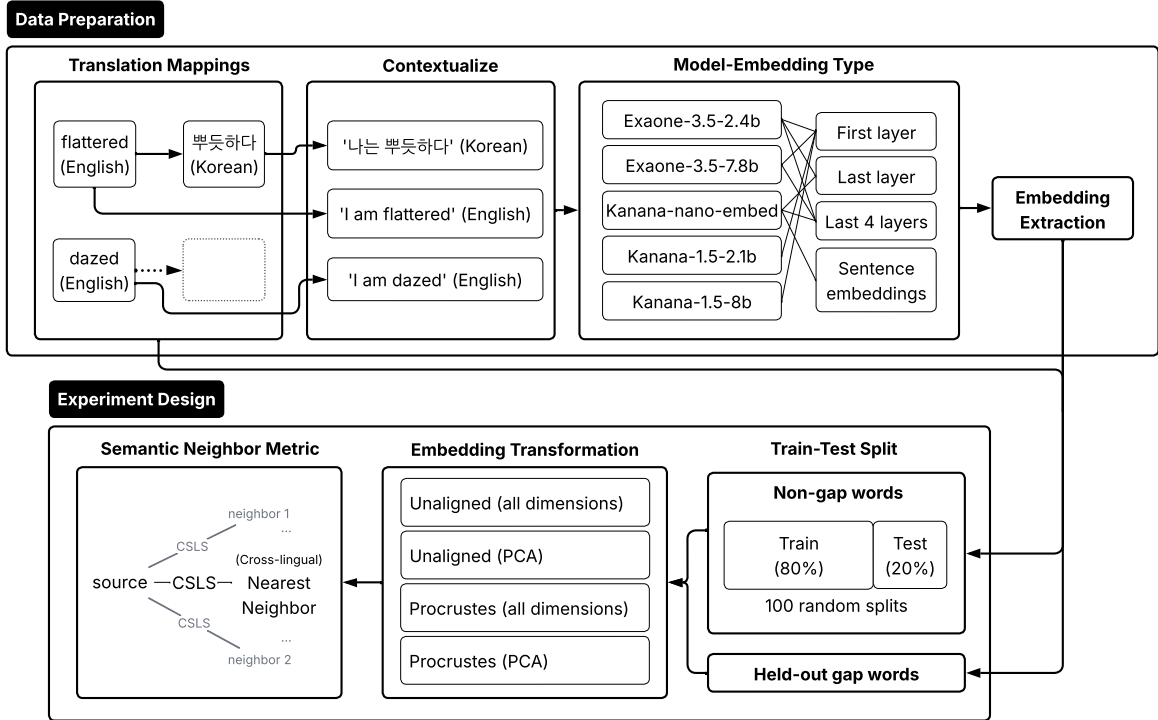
Data Preparation

Translation Mappings

flattered (English)

뿌듯하다 (Korean)

dazed (English)

Contextualize

'나는 뿌듯하다' (Korean)

'I am flattered' (English)

'I am dazed' (English)

Model-Embedding Type

Exaone-3.5-2.4b

Exaone-3.5-7.8b

Kanana-nano-embed

Kanana-1.5-2.1b

Kanana-1.5-8b

First layer

Last layer

Last 4 layers

Sentence embeddings

Embedding Extraction

Experiment Design

Semantic Neighbor Metric

neighbor 1

...

CSLS

(Cross-lingual)

source —CSLS— Nearest Neighbor

CSLS

...

neighbor 2

Embedding Transformation

Unaligned (all dimensions)

Unaligned (PCA)

Procrustes (all dimensions)

Procrustes (PCA)

Train-Test Split

Non-gap words

Train (80%)

Test (20%)

100 random splits

Held-out gap words